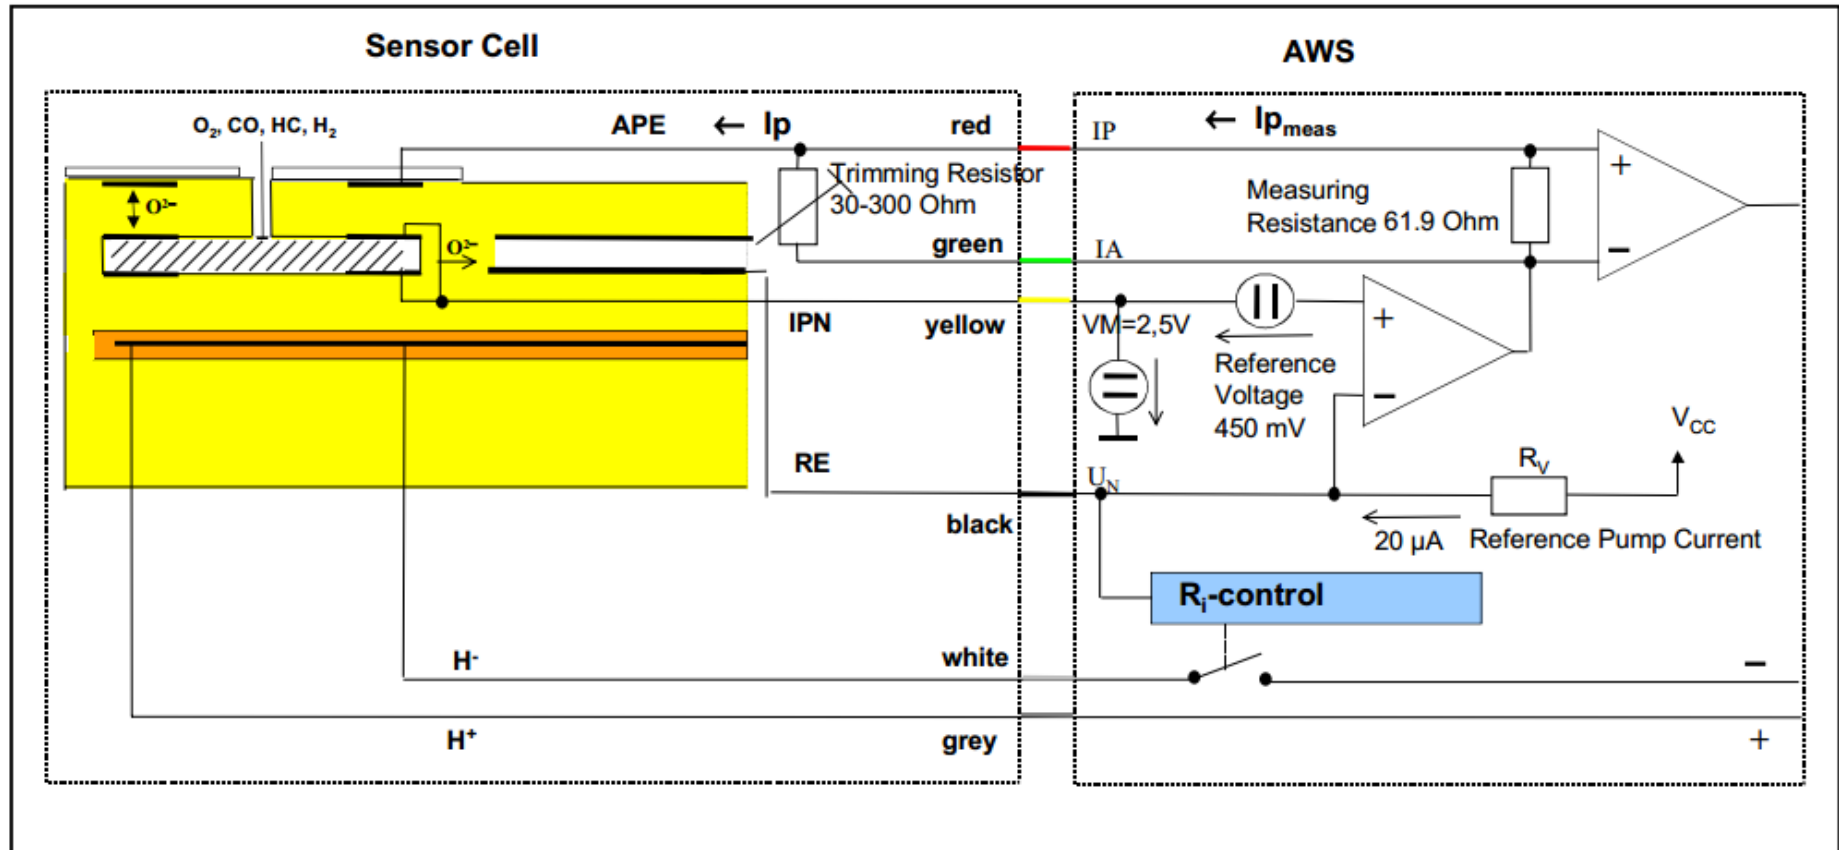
Sensor Cell

AWS

$O_2$, CO, HC, $H_2$

APE ← Ip

red

IP ← $Ip_{meas}$

$O^{2-}$

Trimming Resistor 30-300 Ohm

Measuring Resistance 61.9 Ohm

+

−

$O^{2-}$

green

IA

IPN

yellow

VM=2,5V

+

Reference Voltage 450 mV

−

$V_{CC}$

RE

$R_V$

$U_N$

black

20 µA

Reference Pump Current

$R_i$-control

$H^-$

white

−

$H^+$

grey

+